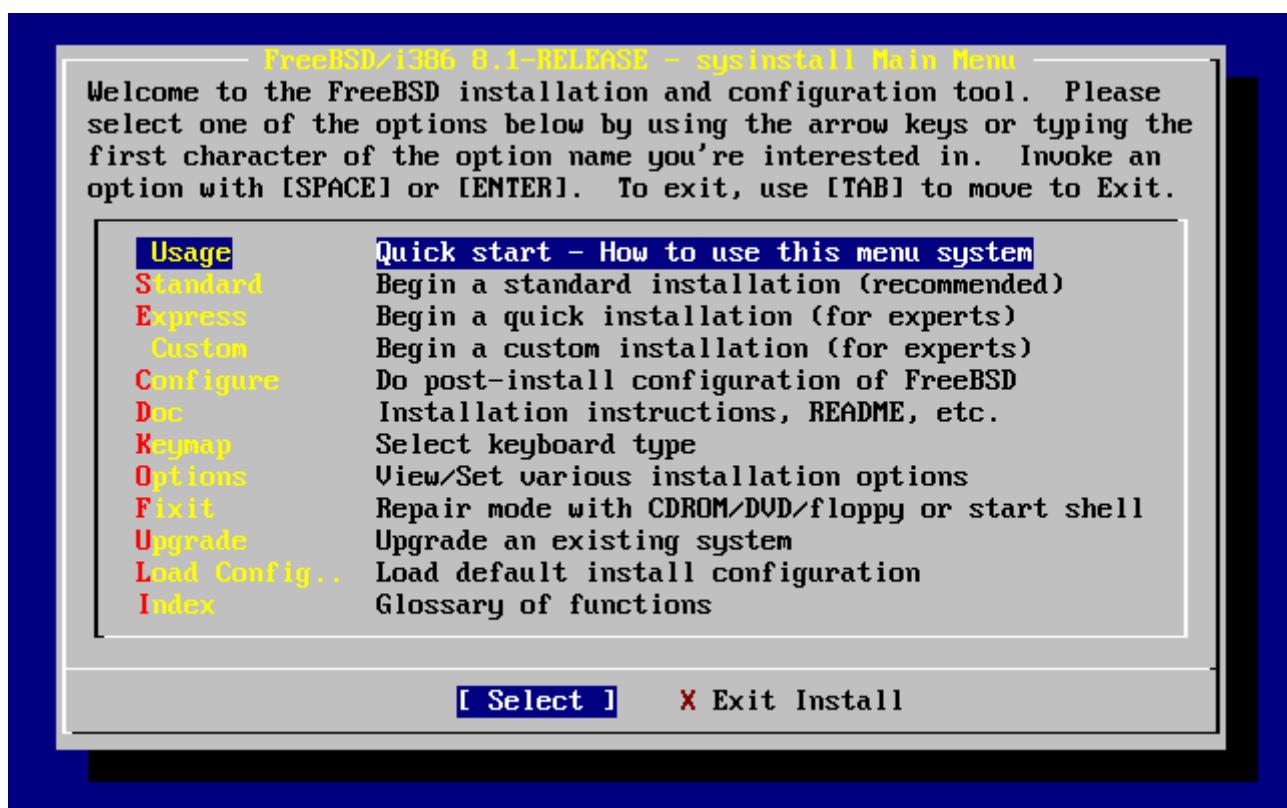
FreeBSD/i386 8.1-RELEASE - sysinstall Main Menu

Welcome to the FreeBSD installation and configuration tool. Please select one of the options below by using the arrow keys or typing the first character of the option name you're interested in. Invoke an option with [SPACE] or [ENTER]. To exit, use [TAB] to move to Exit.

Usage Quick start - How to use this menu system
Standard Begin a standard installation (recommended)
Express Begin a quick installation (for experts)
Custom Begin a custom installation (for experts)
Configure Do post-install configuration of FreeBSD
Doc Installation instructions, README, etc.
Keymap Select keyboard type
Options View/Set various installation options
Fixit Repair mode with CDROM/DVD/floppy or start shell
Upgrade Upgrade an existing system
Load Config.. Load default install configuration
Index Glossary of functions

[ Select ] X Exit Install